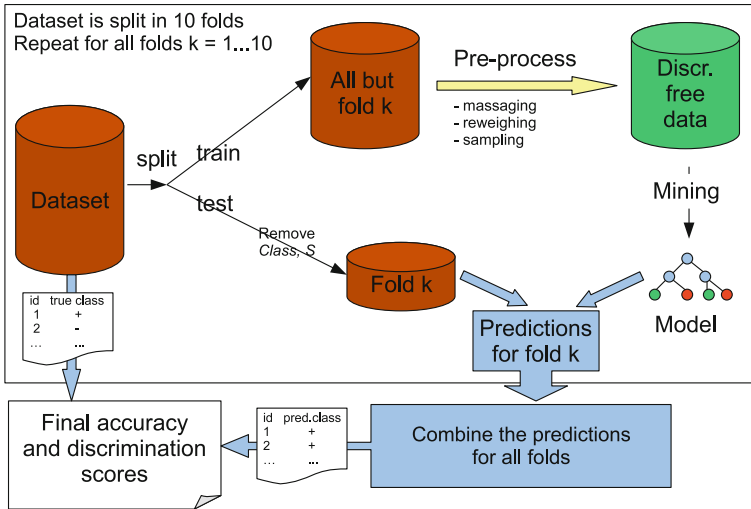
Dataset is split in 10 folds
Repeat for all folds k = 1...10

All but fold k

Pre-process

- massaging
- reweighing
- sampling

Discr. free data

Dataset

split

train

test

Mining

Remove *Class, S*

Fold k

Model

| id | true class |
|---|---|
| 1 | + |
| 2 | - |
| ... | ... |

Predictions for fold k

Final accuracy and discrimination scores

| id | pred.class |
|---|---|
| 1 | + |
| 2 | + |
| ... | ... |

Combine the predictions for all folds